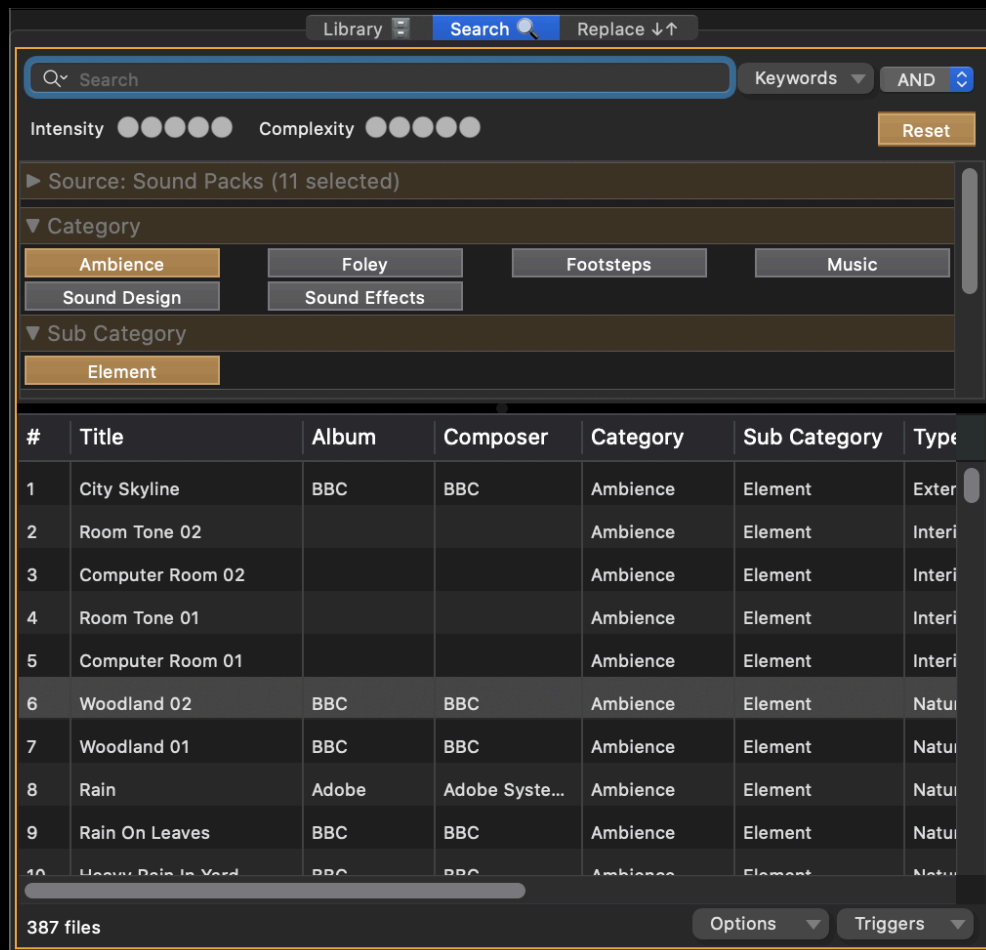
Library Search Replace ↓↑

Search

Keywords AND

Intensity Complexity Reset

▶ Source: Sound Packs (11 selected)

▼ Category

Ambience Foley Footsteps Music

Sound Design Sound Effects

▼ Sub Category

Element

| # | Title | Album | Composer | Category | Sub Category | Type |
|---|---|---|---|---|---|---|
| 1 | City Skyline | BBC | BBC | Ambience | Element | Exter |
| 2 | Room Tone 02 | | | Ambience | Element | Interi |
| 3 | Computer Room 02 | | | Ambience | Element | Interi |
| 4 | Room Tone 01 | | | Ambience | Element | Interi |
| 5 | Computer Room 01 | | | Ambience | Element | Interi |
| 6 | Woodland 02 | BBC | BBC | Ambience | Element | Natu |
| 7 | Woodland 01 | BBC | BBC | Ambience | Element | Natu |
| 8 | Rain | Adobe | Adobe Syste... | Ambience | Element | Natu |
| 9 | Rain On Leaves | BBC | BBC | Ambience | Element | Natu |
| 10 | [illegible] | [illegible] | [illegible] | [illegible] | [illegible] | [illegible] |

387 files Options Triggers